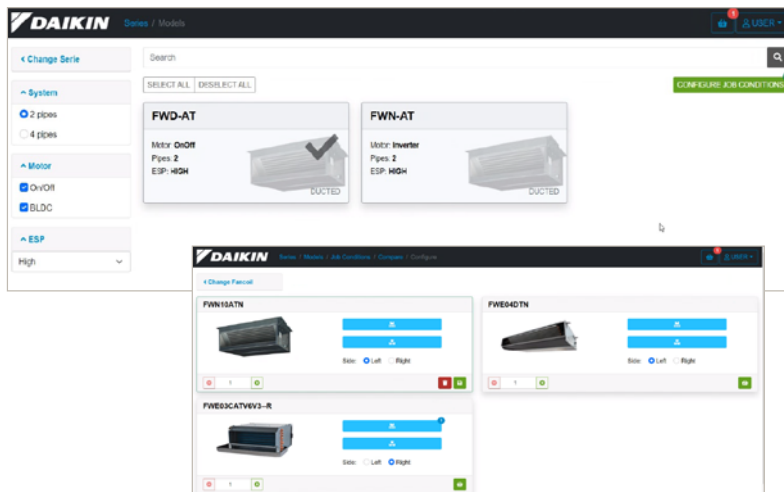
DAIKIN Series / Models

1 USER

‹ Change Serie

Search

SELECT ALL DESELECT ALL

CONFIGURE JOB CONDITIONS

^ System

2 pipes

4 pipes

^ Motor

On/Off

BLDC

^ ESP

High

FWD-AT

Motor: OnOff
Pipes: 2
ESP: HIGH

DUCTED

FWN-AT

Motor: Inverter
Pipes: 2
ESP: HIGH

DUCTED

DAIKIN Series / Models / Job Conditions / Compare / Configure

USER

‹ Change Fancoil

FWN10ATN

Side: Left Right

1

FWE04DTN

Side: Left Right

1

FWE03CATV6V3--R

Side: Left Right

1